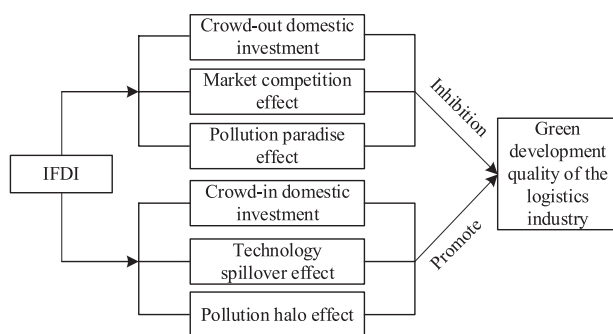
IFDI

Crowd-out domestic investment

Market competition effect

Pollution paradise effect

Crowd-in domestic investment

Technology spillover effect

Pollution halo effect

Inhibition

Promote

Green development quality of the logistics industry